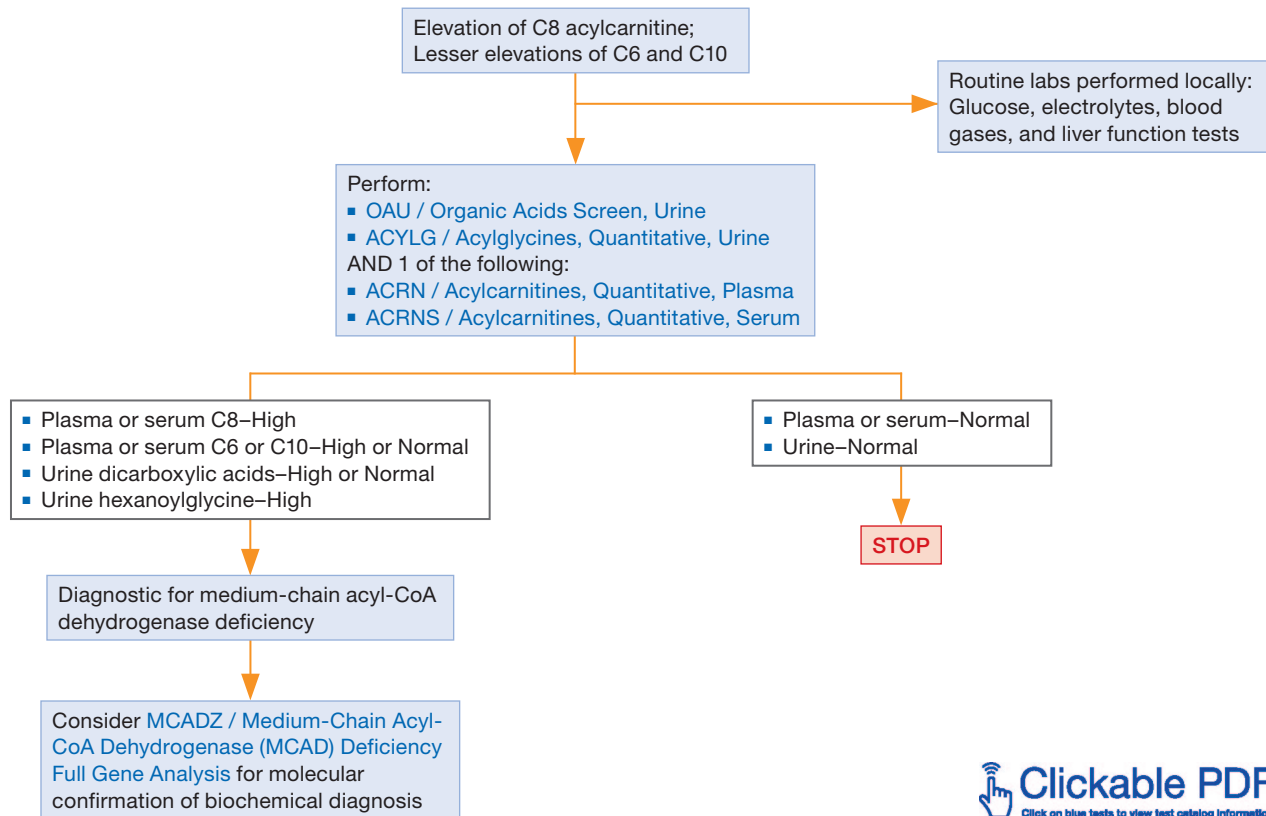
Elevation of C8 acylcarnitine;
Lesser elevations of C6 and C10

Routine labs performed locally:
Glucose, electrolytes, blood gases, and liver function tests

Perform:
▪ OAU / Organic Acids Screen, Urine
▪ ACYLG / Acylglycines, Quantitative, Urine
AND 1 of the following:
▪ ACRN / Acylcarnitines, Quantitative, Plasma
▪ ACRNS / Acylcarnitines, Quantitative, Serum

▪ Plasma or serum C8–High
▪ Plasma or serum C6 or C10–High or Normal
▪ Urine dicarboxylic acids–High or Normal
▪ Urine hexanoylglycine–High

▪ Plasma or serum–Normal
▪ Urine–Normal

STOP

Diagnostic for medium-chain acyl-CoA dehydrogenase deficiency

Consider MCADZ / Medium-Chain Acyl-CoA Dehydrogenase (MCAD) Deficiency Full Gene Analysis for molecular confirmation of biochemical diagnosis

Clickable PDF
Click on blue tests to view test catalog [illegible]